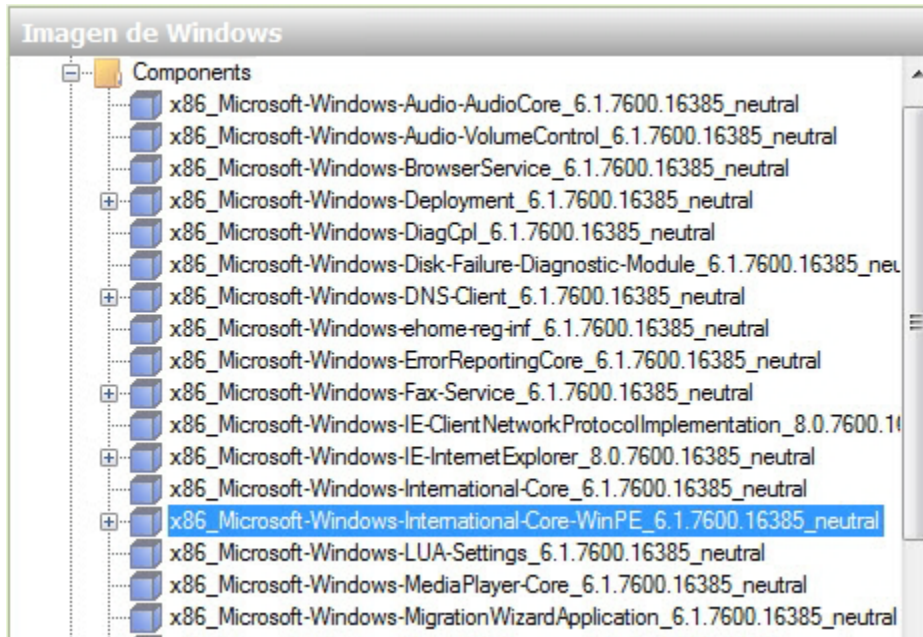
Imagen de Windows

Components
x86_Microsoft-Windows-Audio-AudioCore_6.1.7600.16385_neutral
x86_Microsoft-Windows-Audio-VolumeControl_6.1.7600.16385_neutral
x86_Microsoft-Windows-BrowserService_6.1.7600.16385_neutral
x86_Microsoft-Windows-Deployment_6.1.7600.16385_neutral
x86_Microsoft-Windows-DiagCpl_6.1.7600.16385_neutral
x86_Microsoft-Windows-Disk-Failure-Diagnostic-Module_6.1.7600.16385_neu
x86_Microsoft-Windows-DNS-Client_6.1.7600.16385_neutral
x86_Microsoft-Windows-ehome-reg-inf_6.1.7600.16385_neutral
x86_Microsoft-Windows-ErrorReportingCore_6.1.7600.16385_neutral
x86_Microsoft-Windows-Fax-Service_6.1.7600.16385_neutral
x86_Microsoft-Windows-IE-ClientNetworkProtocolImplementation_8.0.7600.1
x86_Microsoft-Windows-IE-InternetExplorer_8.0.7600.16385_neutral
x86_Microsoft-Windows-International-Core_6.1.7600.16385_neutral
x86_Microsoft-Windows-International-Core-WinPE_6.1.7600.16385_neutral
x86_Microsoft-Windows-LUA-Settings_6.1.7600.16385_neutral
x86_Microsoft-Windows-MediaPlayer-Core_6.1.7600.16385_neutral
x86_Microsoft-Windows-MigrationWizardApplication_6.1.7600.16385_neutral